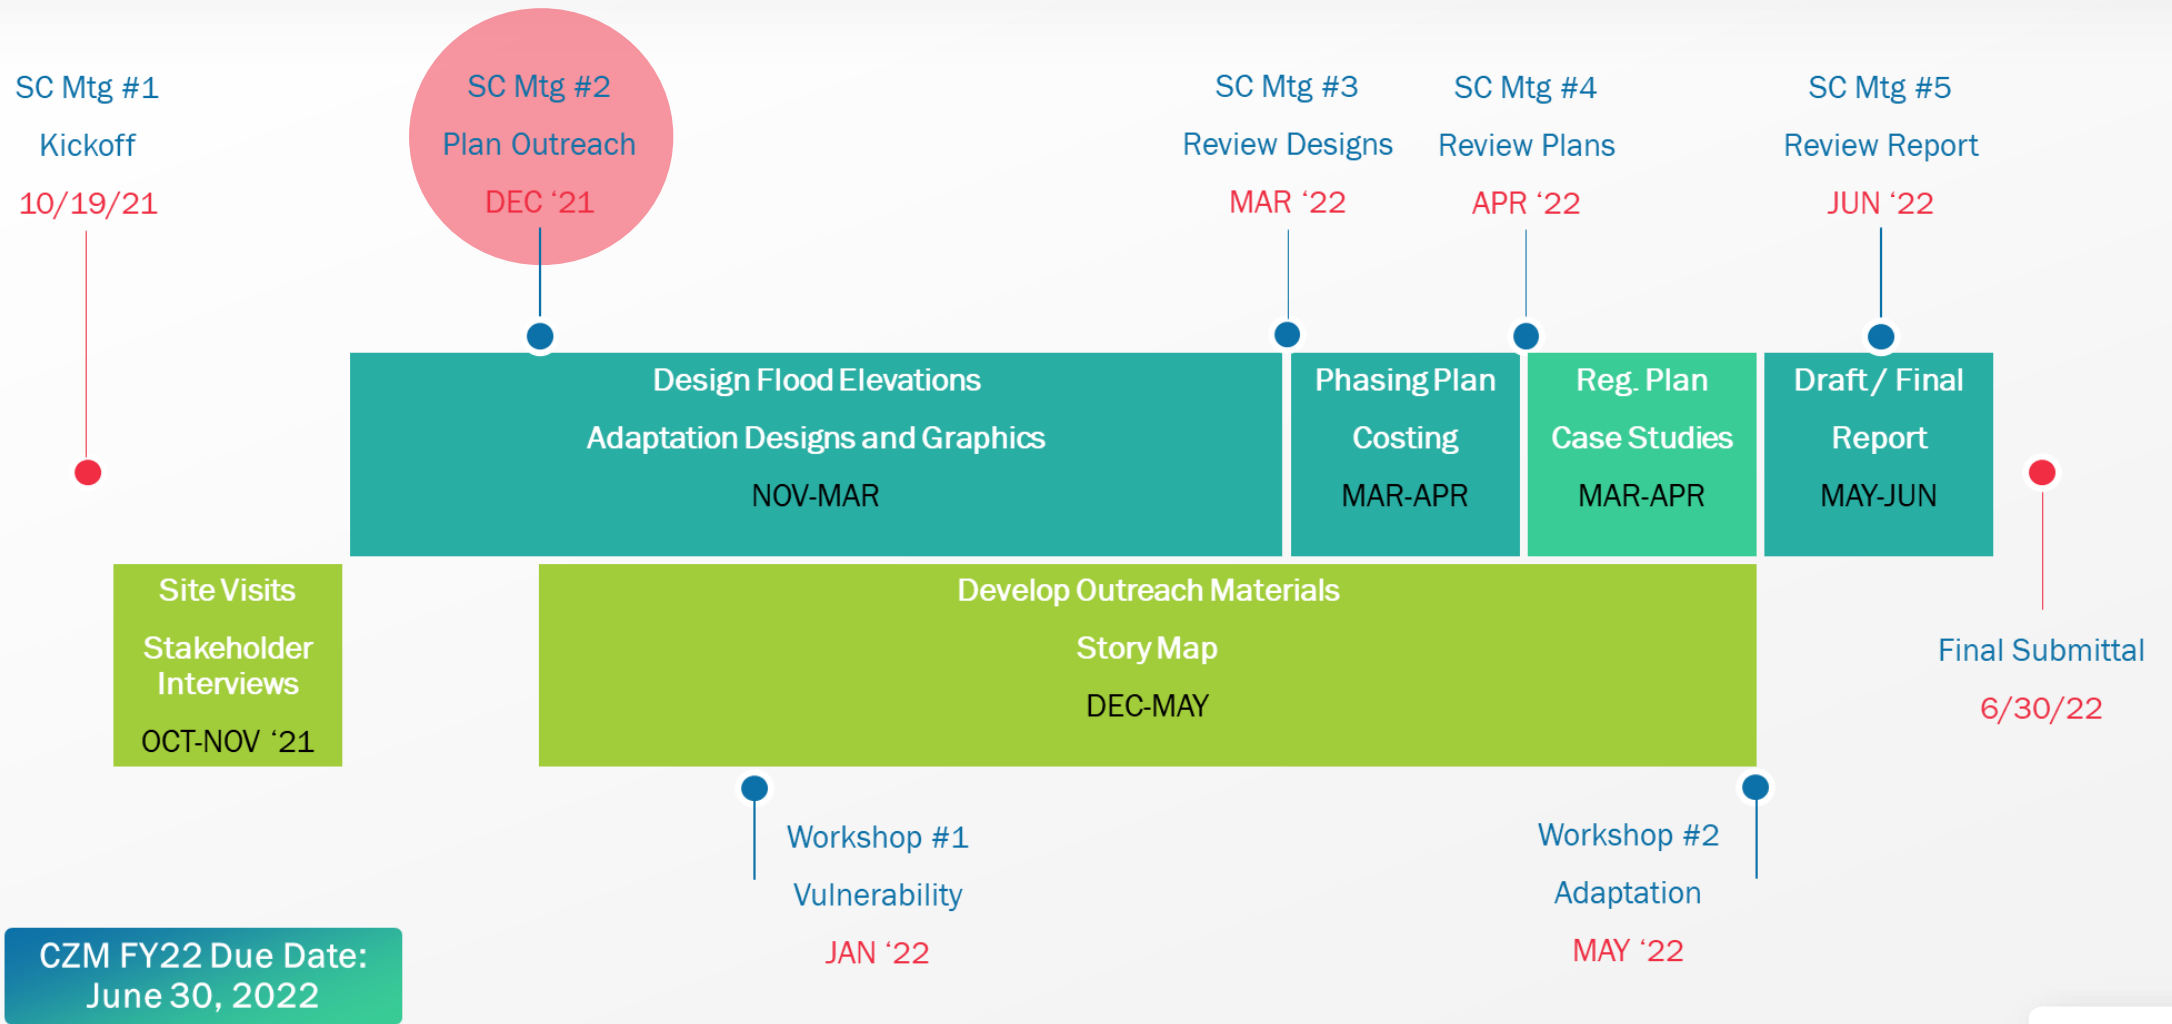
SC Mtg #1
Kickoff
10/19/21

SC Mtg #2
Plan Outreach
DEC '21

SC Mtg #3
Review Designs
MAR '22

SC Mtg #4
Review Plans
APR '22

SC Mtg #5
Review Report
JUN '22

Design Flood Elevations
Adaptation Designs and Graphics
NOV-MAR

Phasing Plan
Costing
MAR-APR

Reg. Plan
Case Studies
MAR-APR

Draft / Final
Report
MAY-JUN

Site Visits
Stakeholder Interviews
OCT-NOV '21

Develop Outreach Materials
Story Map
DEC-MAY

Final Submittal
6/30/22

Workshop #1
Vulnerability
JAN '22

Workshop #2
Adaptation
MAY '22

CZM FY22 Due Date:
June 30, 2022